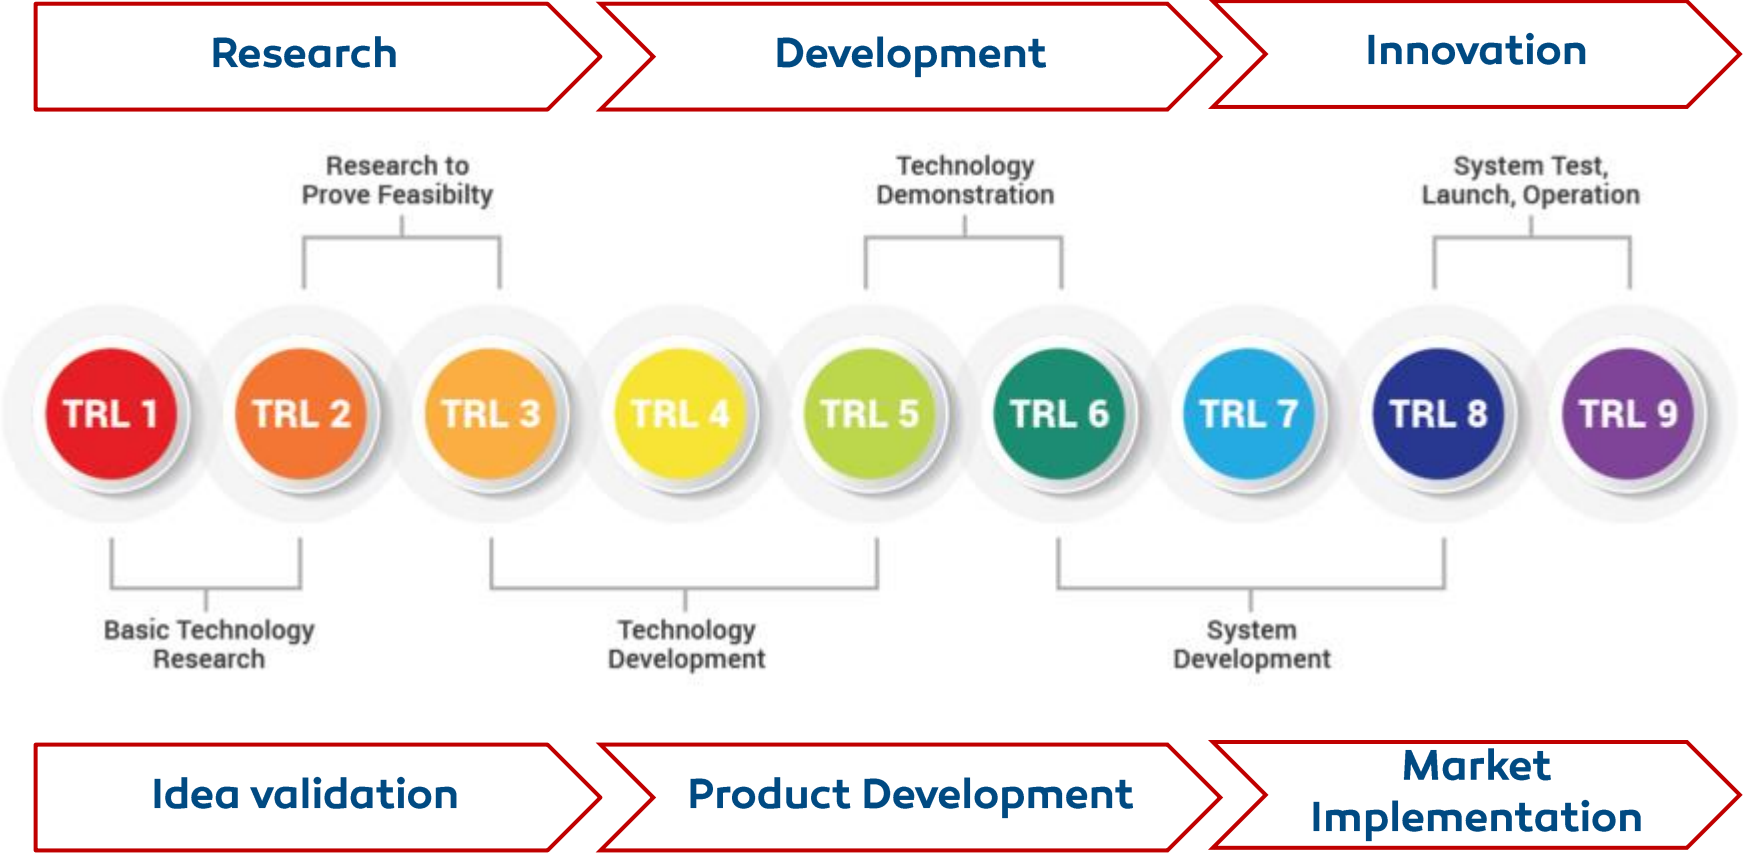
Research

Development

Innovation

Research to Prove Feasibilty

Technology Demonstration

System Test, Launch, Operation

TRL 1

TRL 2

TRL 3

TRL 4

TRL 5

TRL 6

TRL 7

TRL 8

TRL 9

Basic Technology Research

Technology Development

System Development

Idea validation

Product Development

Market Implementation